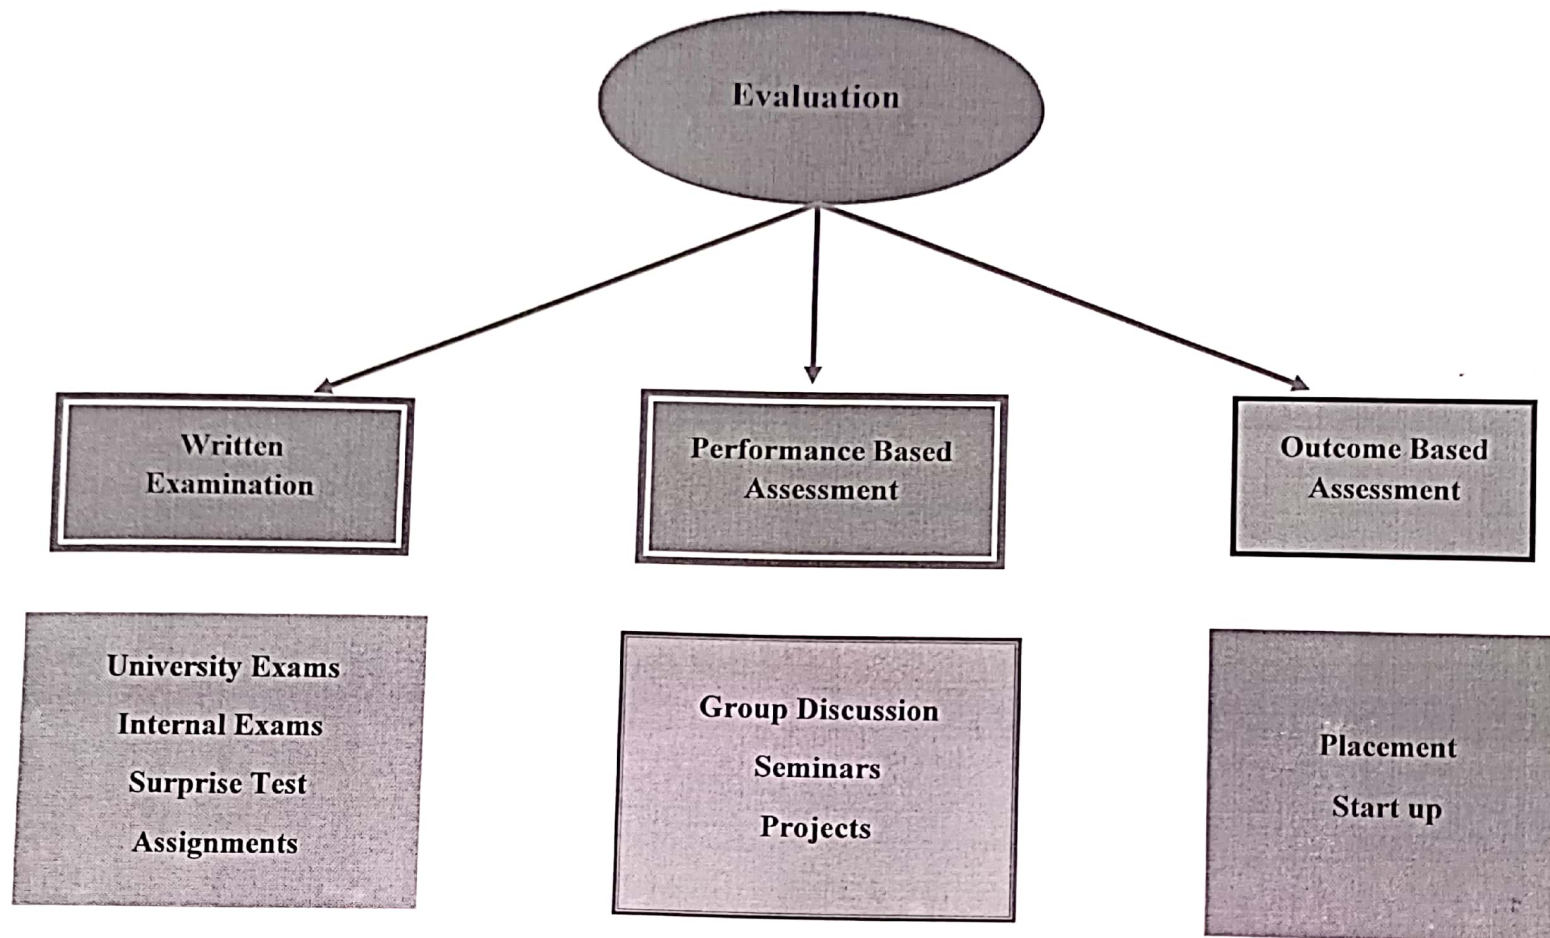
Evaluation

Written Examination

Performance Based Assessment

Outcome Based Assessment

University Exams
Internal Exams
Surprise Test
Assignments

Group Discussion
Seminars
Projects

Placement
Start up